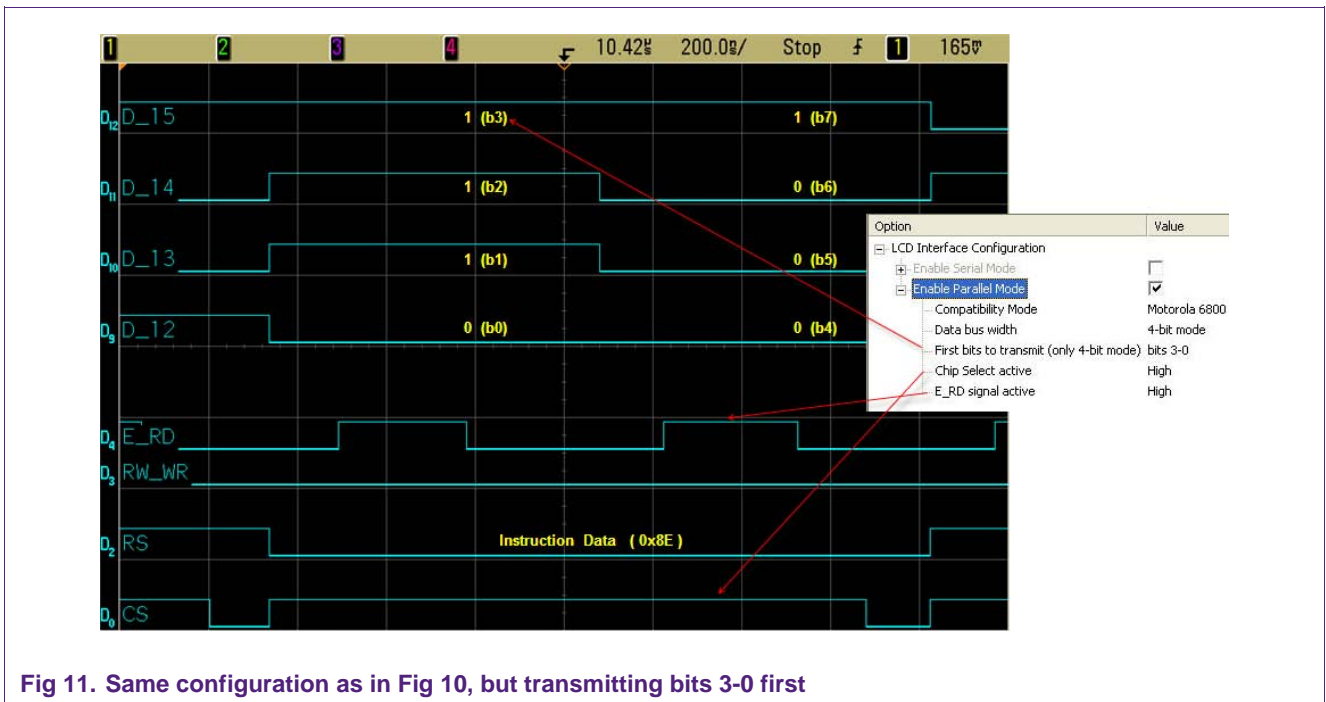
1 2 3 4 10.42us 200.0ns/ Stop 1 165mV

D12 D_15 1 (b3) 1 (b7)

D11 D_14 1 (b2) 0 (b6)

D10 D_13 1 (b1) 0 (b5)

D9 D_12 0 (b0) 0 (b4)

D4 E_RD

D3 RW_WR

D2 RS Instruction Data (0x8E)

D0 CS

| Option | Value |
|---|---|
| LCD Interface Configuration | |
| Enable Serial Mode | |
| Enable Parallel Mode | ✔ |
| Compatibility Mode | Motorola 6800 |
| Data bus width | 4-bit mode |
| First bits to transmit (only 4-bit mode) | bits 3-0 |
| Chip Select active | High |
| E_RD signal active | High |

Fig 11. Same configuration as in Fig 10, but transmitting bits 3-0 first